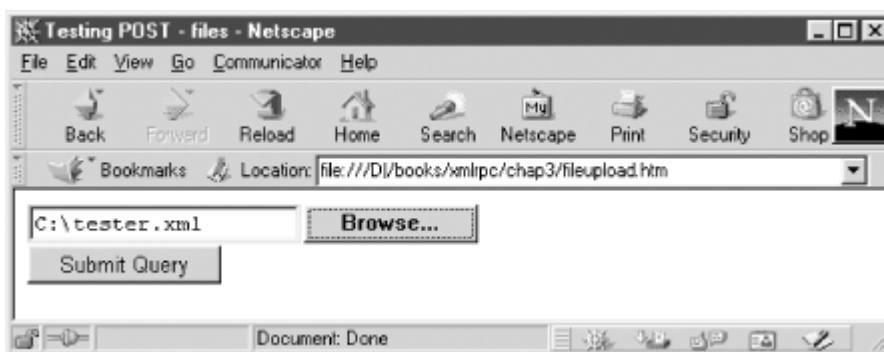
Testing POST - files - Netscape

File Edit View Go Communicator Help

Back Forward Reload Home Search Netscape Print Security Shop

Bookmarks Location: file:///D|/books/xmlrpc/chap3/fileupload.htm

C:\tester.xml Browse...

Submit Query

Document: Done